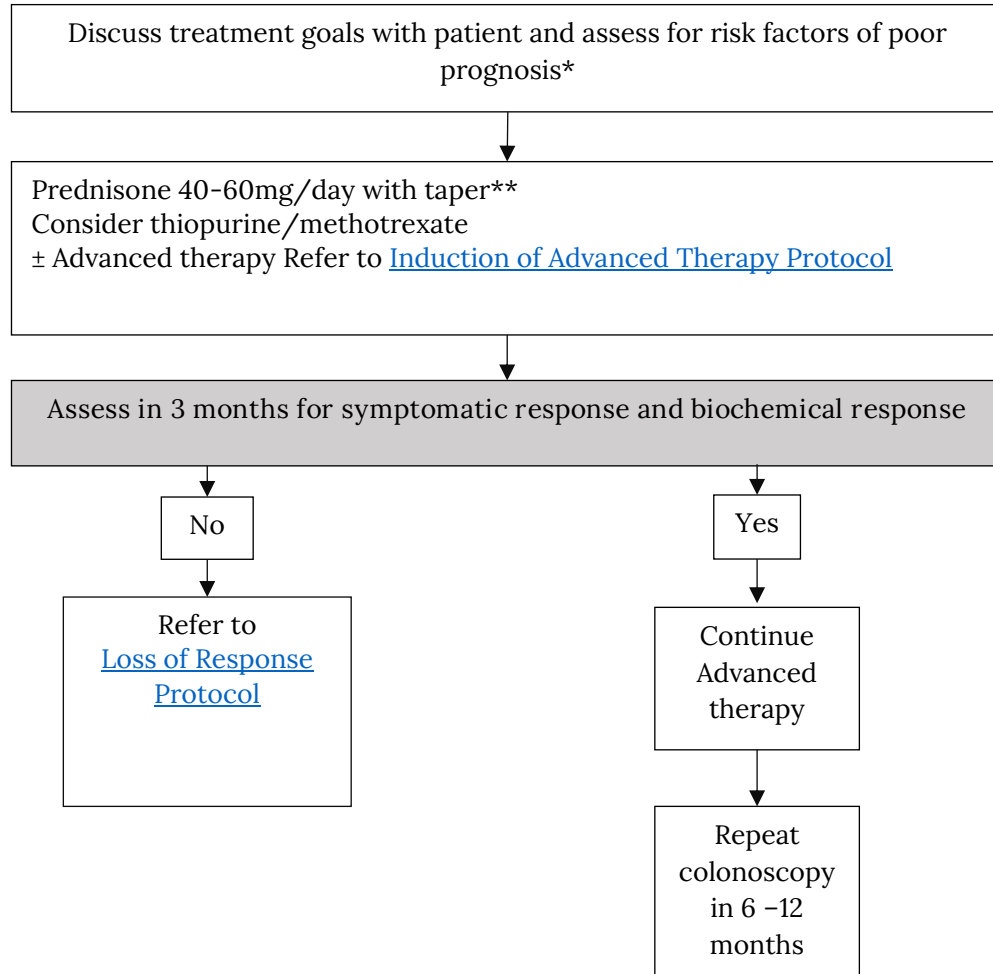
Discuss treatment goals with patient and assess for risk factors of poor prognosis*

Prednisone 40-60mg/day with taper**
Consider thiopurine/methotrexate
± Advanced therapy Refer to Induction of Advanced Therapy Protocol

Assess in 3 months for symptomatic response and biochemical response

No

Refer to Loss of Response Protocol

Yes

Continue Advanced therapy

Repeat colonoscopy in 6 –12 months